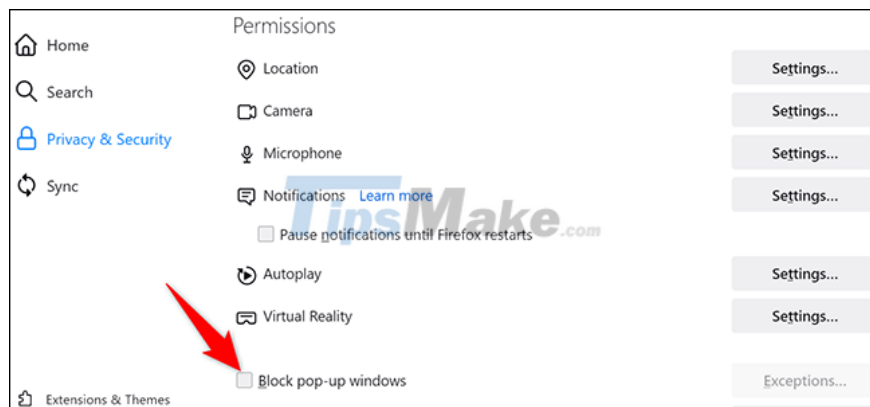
Home

Search

Privacy & Security

Sync

Extensions & Themes

Permissions

Location Settings...

Camera Settings...

Microphone Settings...

Notifications Learn more Settings...

Pause notifications until Firefox restarts

Autoplay Settings...

Virtual Reality Settings...

Block pop-up windows Exceptions...

TipsMake.com